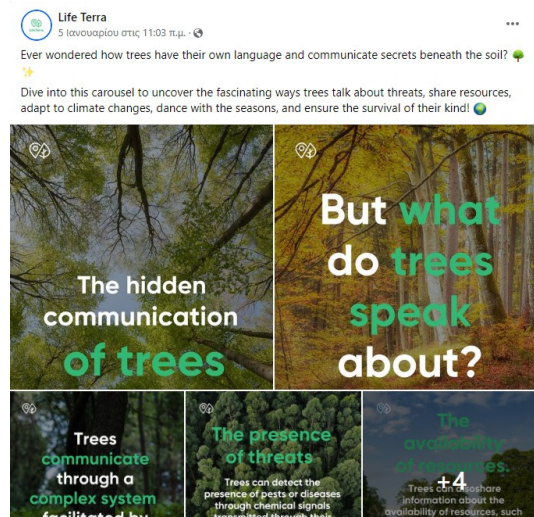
Life Terra
5 Ιανουαρίου στις 11:03 π.μ. ·

Ever wondered how trees have their own language and communicate secrets beneath the soil? 🌳✨

Dive into this carousel to uncover the fascinating ways trees talk about threats, share resources, adapt to climate changes, dance with the seasons, and ensure the survival of their kind! 🌍

The hidden communication of trees

But what do trees speak about?

Trees communicate through a complex system facilitated by

The presence of threats

Trees can detect the presence of pests or diseases through chemical signals transmitted through their

The availability of resources.

Trees can also share information about the availability of resources, such

+4